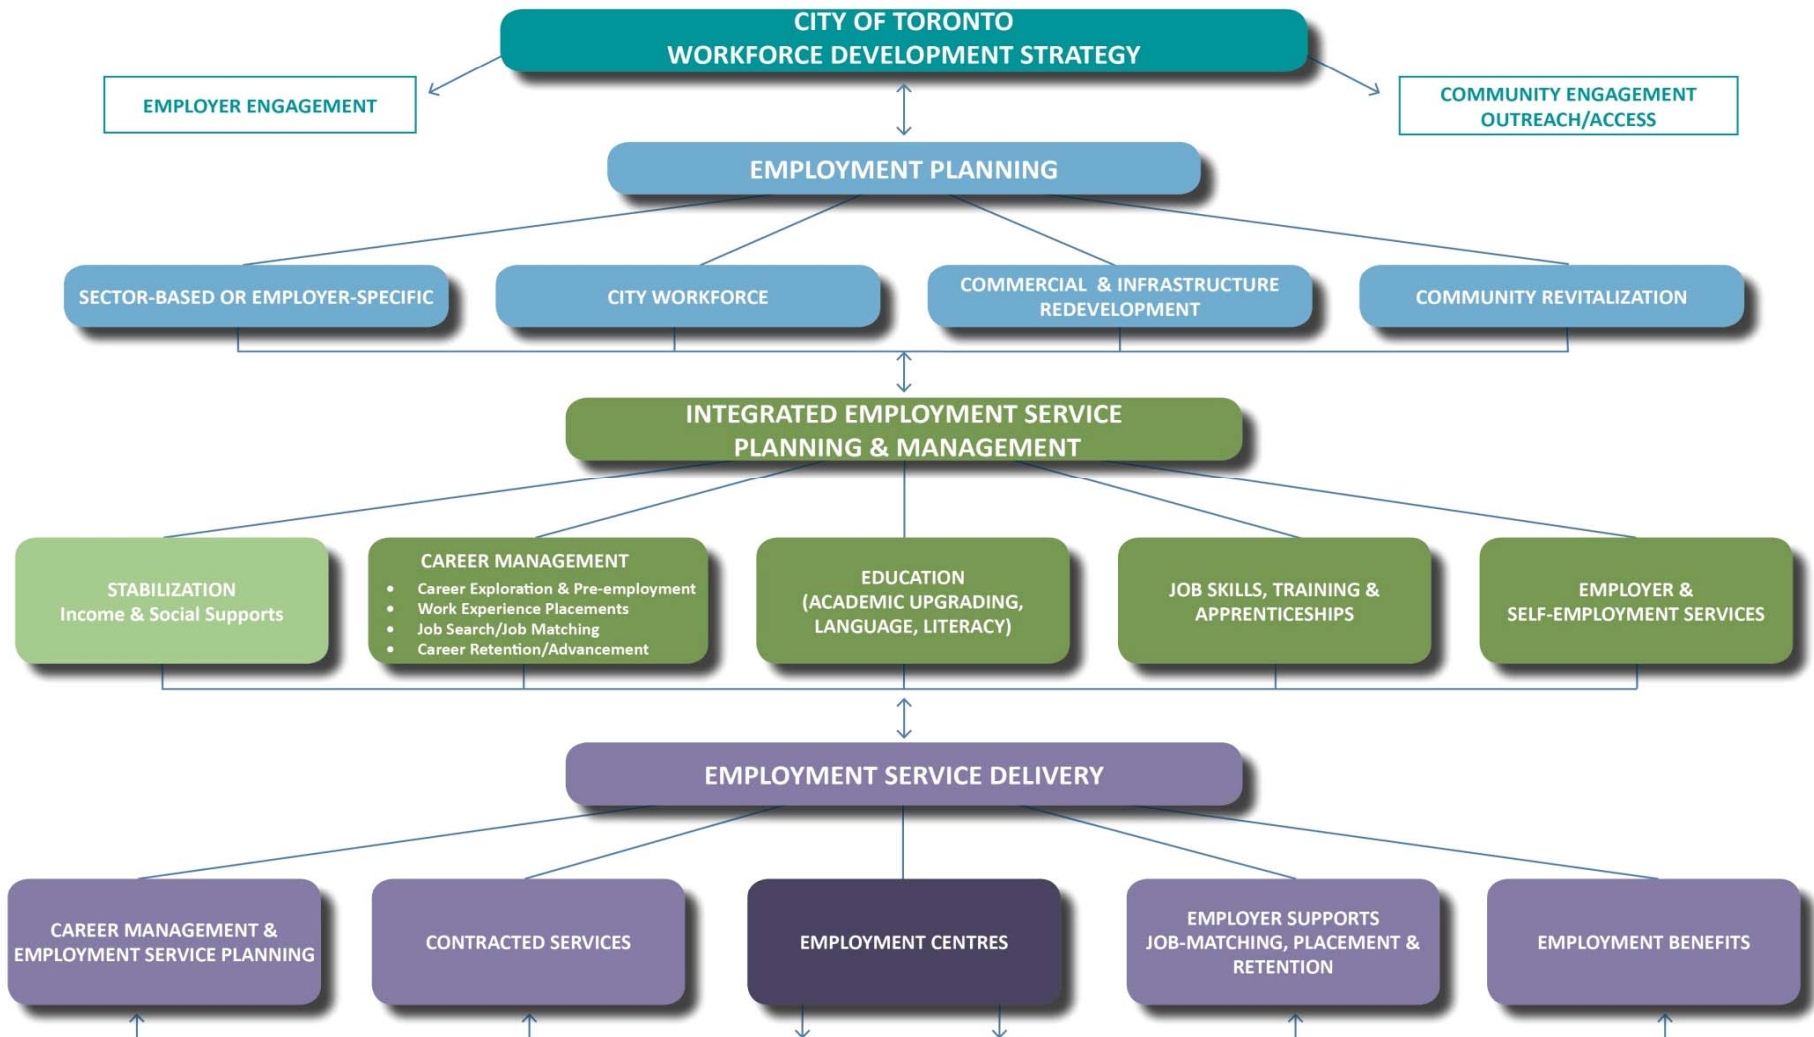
CITY OF TORONTO
WORKFORCE DEVELOPMENT STRATEGY

EMPLOYER ENGAGEMENT

COMMUNITY ENGAGEMENT
OUTREACH/ACCESS

EMPLOYMENT PLANNING

SECTOR-BASED OR EMPLOYER-SPECIFIC

CITY WORKFORCE

COMMERCIAL & INFRASTRUCTURE REDEVELOPMENT

COMMUNITY REVITALIZATION

INTEGRATED EMPLOYMENT SERVICE
PLANNING & MANAGEMENT

STABILIZATION
Income & Social Supports

CAREER MANAGEMENT
- Career Exploration & Pre-employment
- Work Experience Placements
- Job Search/Job Matching
- Career Retention/Advancement

EDUCATION
(ACADEMIC UPGRADING, LANGUAGE, LITERACY)

JOB SKILLS, TRAINING & APPRENTICESHIPS

EMPLOYER & SELF-EMPLOYMENT SERVICES

EMPLOYMENT SERVICE DELIVERY

CAREER MANAGEMENT & EMPLOYMENT SERVICE PLANNING

CONTRACTED SERVICES

EMPLOYMENT CENTRES

EMPLOYER SUPPORTS
JOB-MATCHING, PLACEMENT & RETENTION

EMPLOYMENT BENEFITS